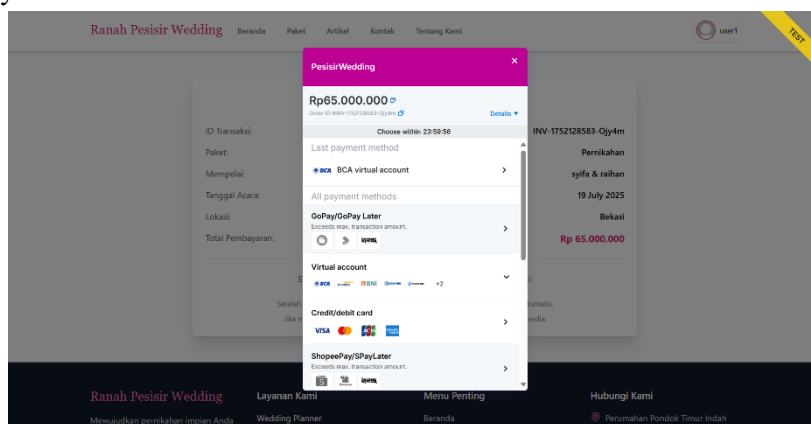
Ranah Pesisir Wedding Beranda Paket Artikel Kontak Tentang Kami user1

TEST

ID Transaksi: INV-1752128583-Ojy4m
Paket: Pernikahan
Mempelai: syifa & raihan
Tanggal Acara: 19 July 2025
Lokasi: Bekasi
Total Pembayaran: Rp 65.000.000

PesisirWedding ×

Rp65.000.000
Order ID #INV-1752128583-Ojy4m
Details

Choose within 23:59:56

Last payment method

BCA virtual account

All payment methods

GoPay/GoPay Later
Exceeds max. transaction amount.

Virtual account
BCA BNI +2

Credit/debit card
VISA JCB

ShopeePay/SPayLater
Exceeds max. transaction amount.

Ranah Pesisir Wedding
Mewujudkan pernikahan impian Anda

Layanan Kami
Wedding Planner

Menu Penting
Beranda

Hubungi Kami
Perumahan Pondok Timur Indah